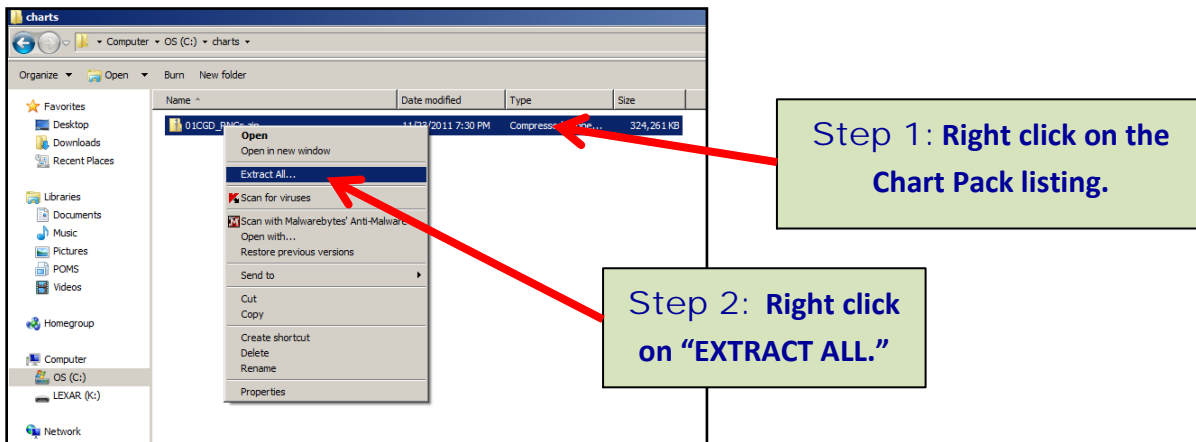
charts

Computer ▸ OS (C:) ▸ charts ▸

Organize ▾ Open ▾ Burn New folder

Favorites
Desktop
Downloads
Recent Places

Libraries
Documents
Music
Pictures
POMS
Videos

Homegroup

Computer
OS (C:)
LEXAR (K:)

Network

| Name | Date modified | Type | Size |
|---|---|---|---|
| 01CGD_RNCs.zip | 11/23/2011 7:30 PM | Compressed (zippe... | 324,261 KB |

Open
Open in new window
Extract All...
Scan for viruses
Scan with Malwarebytes' Anti-Malware
Open with...
Restore previous versions
Send to
Cut
Copy
Create shortcut
Delete
Rename
Properties

Step 1: Right click on the Chart Pack listing.

Step 2: Right click on "EXTRACT ALL."